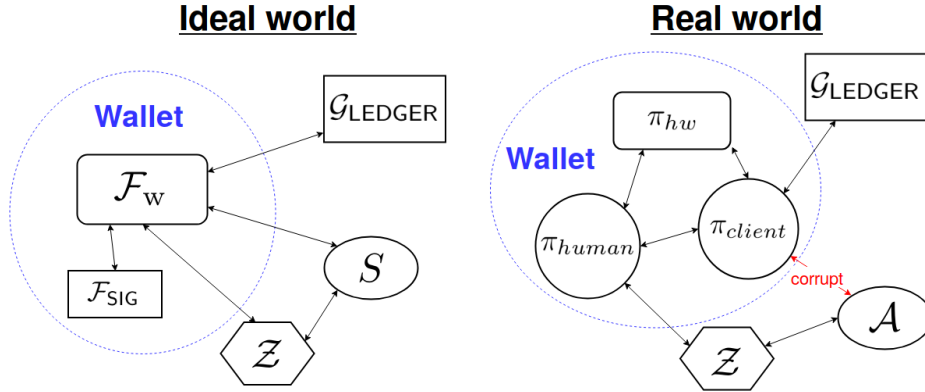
Ideal world

Wallet

$\mathcal{G}_{\text{LEDGER}}$

$\mathcal{F}_{\text{W}}$

$\mathcal{F}_{\text{SIG}}$

$S$

$\mathcal{Z}$

Real world

Wallet

$\pi_{hw}$

$\mathcal{G}_{\text{LEDGER}}$

$\pi_{human}$

$\pi_{client}$

corrupt

$\mathcal{A}$

$\mathcal{Z}$